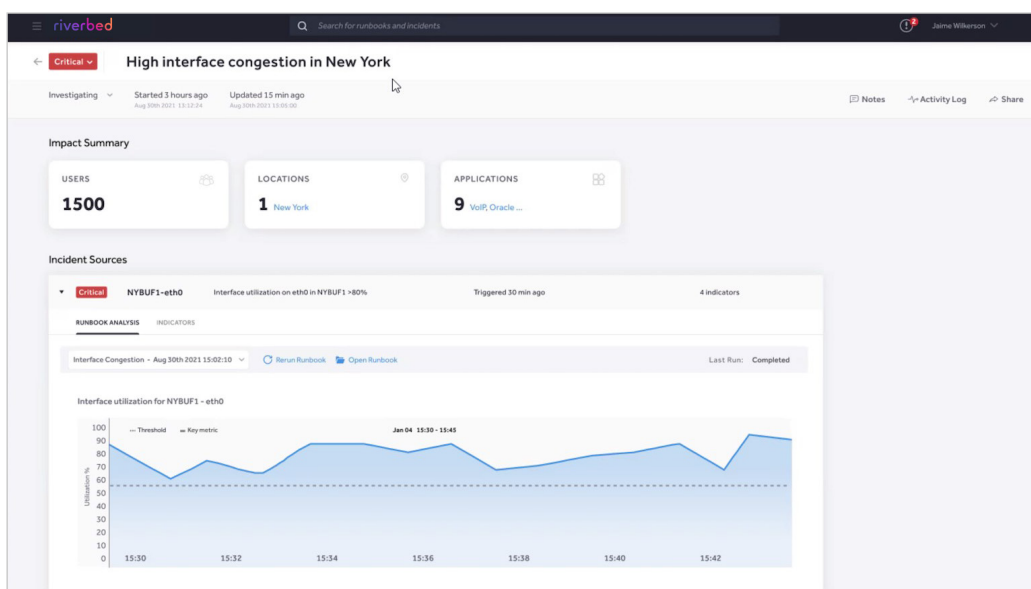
riverbed

Search for runbooks and incidents

2

Jaime Wilkerson

Critical

High interface congestion in New York

Investigating

Started 3 hours ago
Aug 30th 2021 13:12:24

Updated 15 min ago
Aug 30th 2021 15:05:00

Notes

Activity Log

Share

Impact Summary

USERS
1500

LOCATIONS
1 New York

APPLICATIONS
9 VoIP, Oracle ...

Incident Sources

Critical NYBUF1-eth0 Interface utilization on eth0 in NYBUF1 >80% Triggered 30 min ago 4 indicators

RUNBOOK ANALYSIS INDICATORS

Interface Congestion - Aug 30th 2021 15:02:10

Rerun Runbook

Open Runbook

Last Run: Completed

Interface utilization for NYBUF1 - eth0

Threshold

Key metric

Jan 04 15:30 - 15:45

Utilization %

100
90
80
70
60
50
40
30
20
10
0

15:30
15:32
15:34
15:36
15:38
15:40
15:42